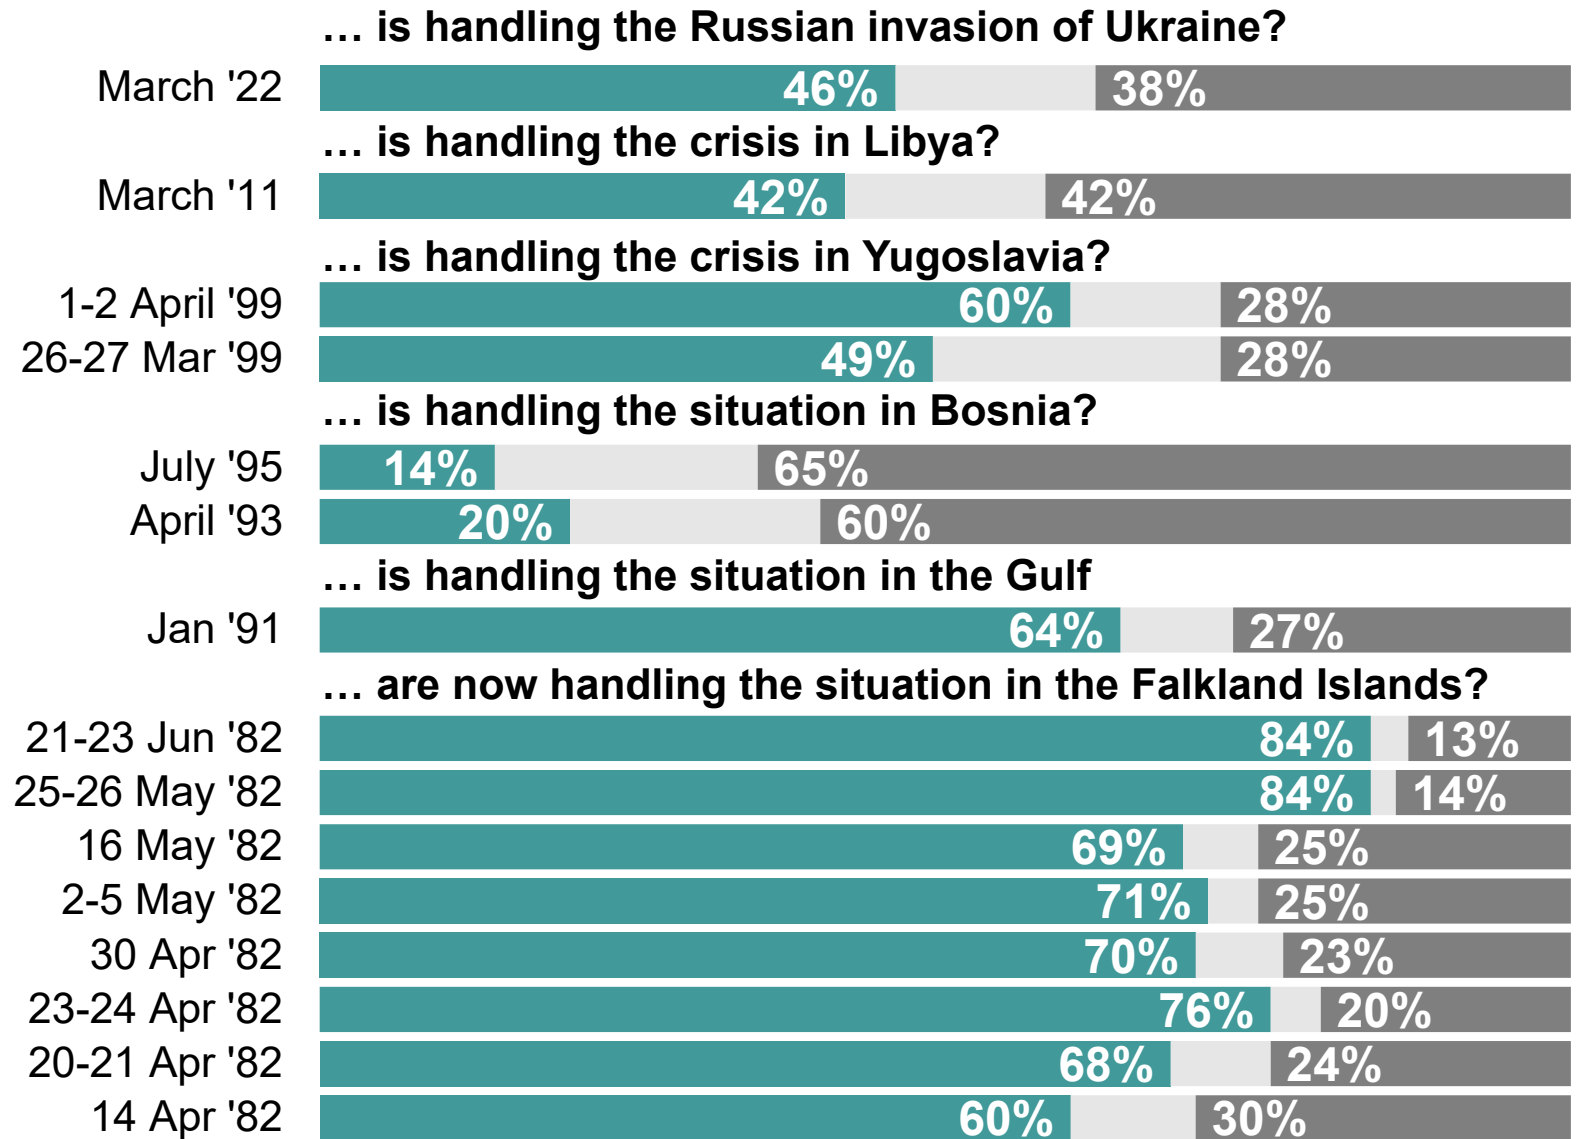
… is handling the Russian invasion of Ukraine?

March '22 46% 38%

… is handling the crisis in Libya?

March '11 42% 42%

… is handling the crisis in Yugoslavia?

1-2 April '99 60% 28%

26-27 Mar '99 49% 28%

… is handling the situation in Bosnia?

July '95 14% 65%

April '93 20% 60%

… is handling the situation in the Gulf

Jan '91 64% 27%

… are now handling the situation in the Falkland Islands?

21-23 Jun '82 84% 13%

25-26 May '82 84% 14%

16 May '82 69% 25%

2-5 May '82 71% 25%

30 Apr '82 70% 23%

23-24 Apr '82 76% 20%

20-21 Apr '82 68% 24%

14 Apr '82 60% 30%